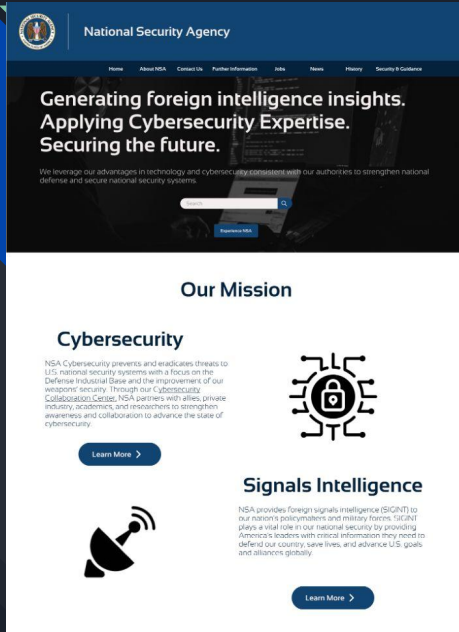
National Security Agency

Home About NSA Contact Us Further Information Jobs News History Security & Guidance

Generating foreign intelligence insights. Applying Cybersecurity Expertise. Securing the future.

We leverage our advantages in technology and cybersecurity consistent with our authorities to strengthen national defense and secure national security systems.

Search

Experience NSA

Our Mission

Cybersecurity

NSA Cybersecurity prevents and eradicates threats to U.S. national security systems with a focus on the Defense Industrial Base and the improvement of our weapons' security. Through our Cybersecurity Collaboration Center, NSA partners with allies, private industry, academics, and researchers to strengthen awareness and collaboration to advance the state of cybersecurity.

Learn More

Signals Intelligence

NSA provides foreign signals intelligence (SIGINT) to our nation's policymakers and military forces. SIGINT plays a vital role in our national security by providing America's leaders with critical information they need to defend our country, save lives, and advance U.S. goals and alliances globally.

Learn More